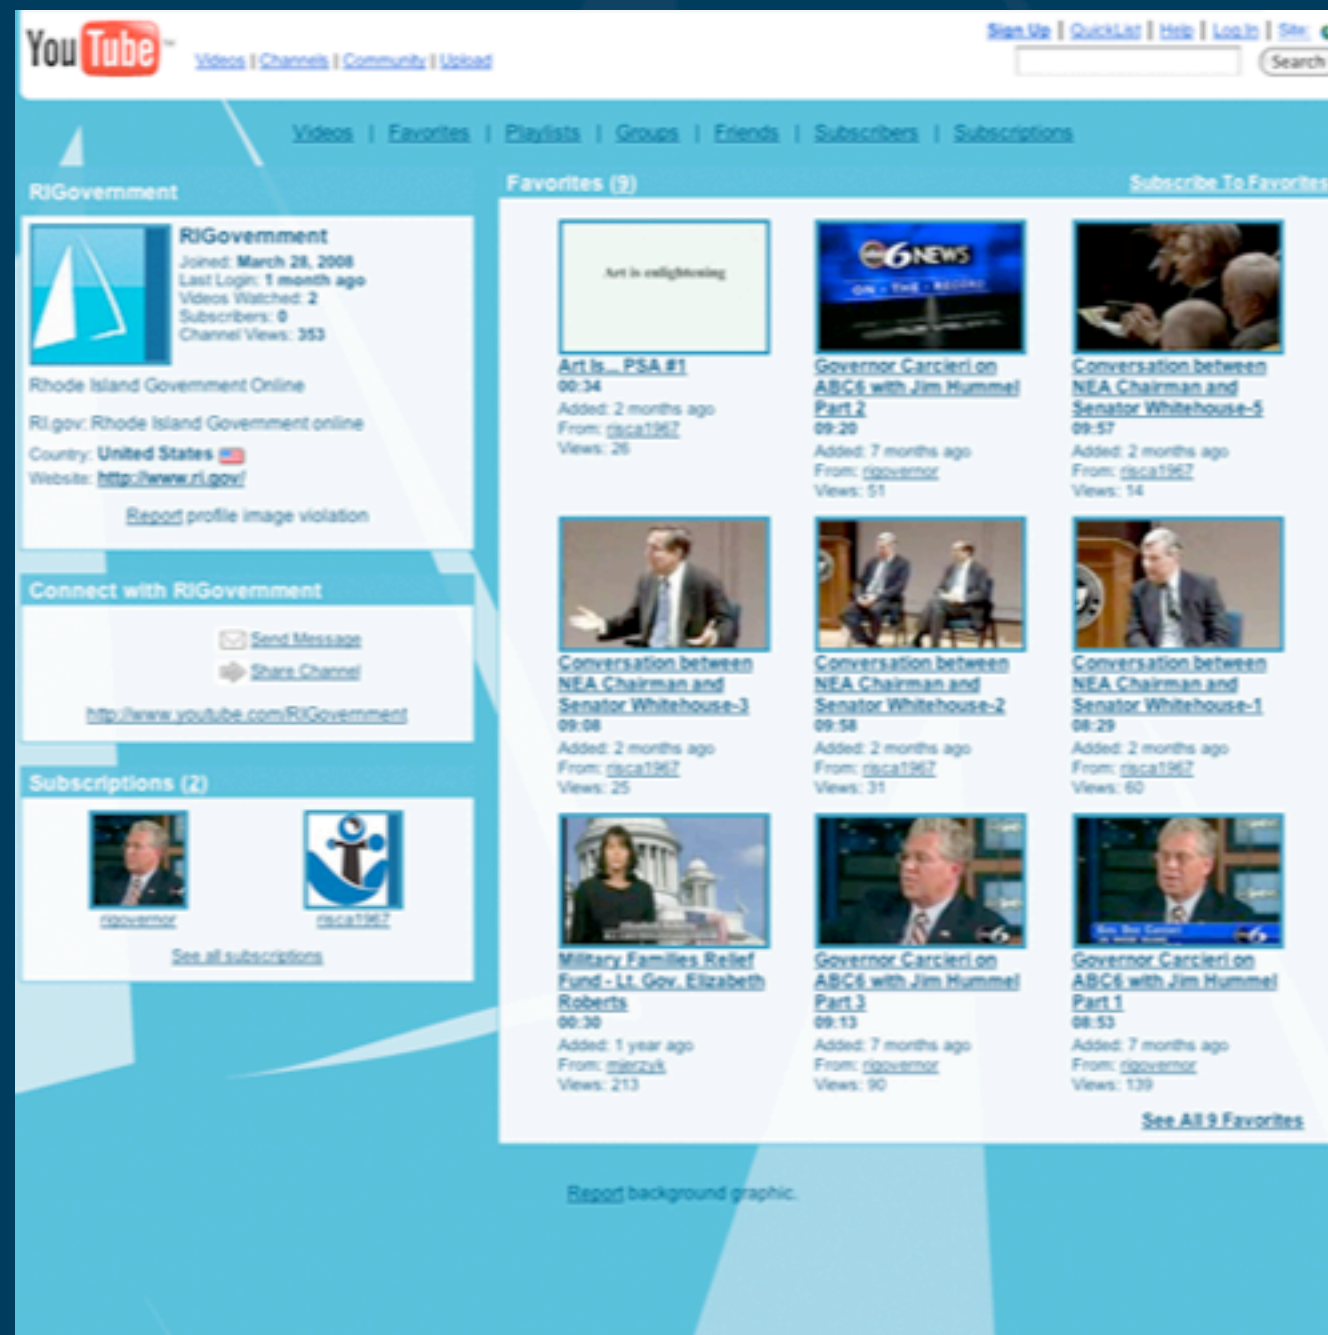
YouTube

Videos | Channels | Community | Upload

Sign Up | QuickList | Help | Log In | Site:

Search

Videos | Favorites | Playlists | Groups | Friends | Subscribers | Subscriptions

RIGovernment

RIGovernment
Joined: March 28, 2008
Last Login: 1 month ago
Videos Watched: 2
Subscribers: 0
Channel Views: 353

Rhode Island Government Online

RI.gov: Rhode Island Government online

Country: United States
Website: http://www.ri.gov/

Report profile image violation

Connect with RIGovernment

Send Message
Share Channel

http://www.youtube.com/RIGovernment

Subscriptions (2)

rigovernor
risca1967

See all subscriptions

Favorites (9)

Subscribe To Favorites

Art is enlightening

Art Is... PSA #1
00:34
Added: 2 months ago
From: risca1967
Views: 26

6NEWS ON THE RECORD

Governor Carcieri on ABC6 with Jim Hummel Part 2
09:20
Added: 7 months ago
From: rigovernor
Views: 51

Conversation between NEA Chairman and Senator Whitehouse-5
09:57
Added: 2 months ago
From: risca1967
Views: 14

Conversation between NEA Chairman and Senator Whitehouse-3
09:08
Added: 2 months ago
From: risca1967
Views: 25

Conversation between NEA Chairman and Senator Whitehouse-2
09:58
Added: 2 months ago
From: risca1967
Views: 31

Conversation between NEA Chairman and Senator Whitehouse-1
08:29
Added: 2 months ago
From: risca1967
Views: 60

Military Families Relief Fund - Lt. Gov. Elizabeth Roberts
00:30
Added: 1 year ago
From: mjerzyk
Views: 213

Governor Carcieri on ABC6 with Jim Hummel Part 3
09:13
Added: 7 months ago
From: rigovernor
Views: 90

Governor Carcieri on ABC6 with Jim Hummel Part 1
08:53
Added: 7 months ago
From: rigovernor
Views: 139

See All 9 Favorites

Report background graphic.